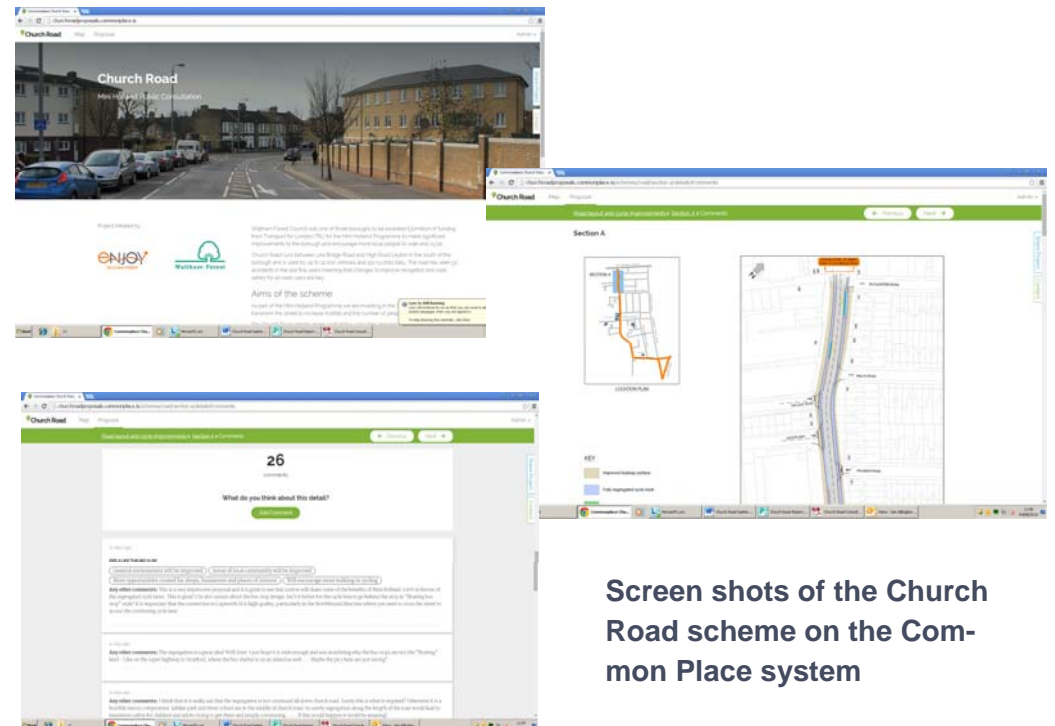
Church Road

Church Road

Mini Holland Public Consultation

enjoy

Waltham Forest

Aims of the scheme

Church Road

Road layout and cycle improvements » Section A » Comments

Previous

Next

Section A

LOCATION PLAN

KEY

Church Road

Road layout and cycle improvements » Section A » Comments

Previous

Next

26

comments

What do you think about this detail?

Add Comment

Screen shots of the Church Road scheme on the Common Place system